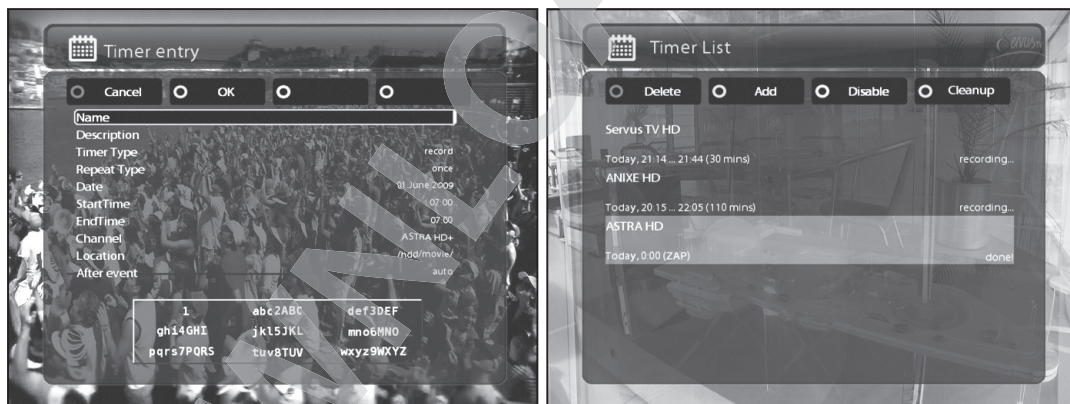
Timer entry

Cancel
OK

Name
Description
Timer Type record
Repeat Type once
Date 01 June 2009
StartTime 07 00
EndTime 07 00
Channel ASTRA HD+
Location /hdd/movie/
After event auto

| 1 | abc2ABC | def3DEF |
|---|---|---|
| ghi4GHI | jkl5JKL | mno6MNO |
| pqrs7PQRS | tuv8TUV | wxyz9WXYZ |

Timer List

Delete
Add
Disable
Cleanup

Servus TV HD
Today, 21:14 ... 21:44 (30 mins) recording...
ANIXE HD
Today, 20:15 ... 22:05 (110 mins) recording...
ASTRA HD
Today, 0:00 (ZAP) done!